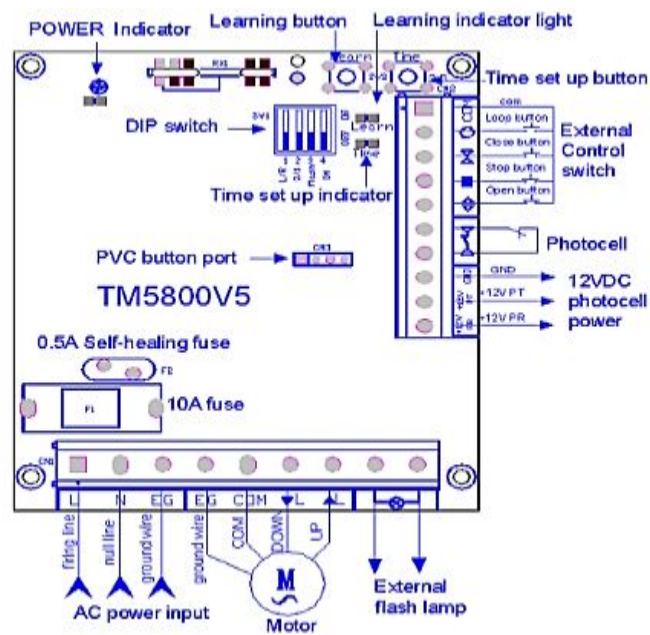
POWER Indicator

Learning button

Learning indicator light

Learn

Time

Time set up button

DIP switch

Learn

Time

Time set up indicator

com

Loop button

Close button

Stop button

Open button

External Control switch

Photocell

GND

12VDC photocell power

+12V PT

+12V PR

PVC button port

TM5800V5

0.5A Self-healing fuse

F2

F1

10A fuse

L N EG EG COM L L

firing line

null line

ground wire

ground wire

COM

DOWN

UP

AC power input

M

Motor

External flash lamp